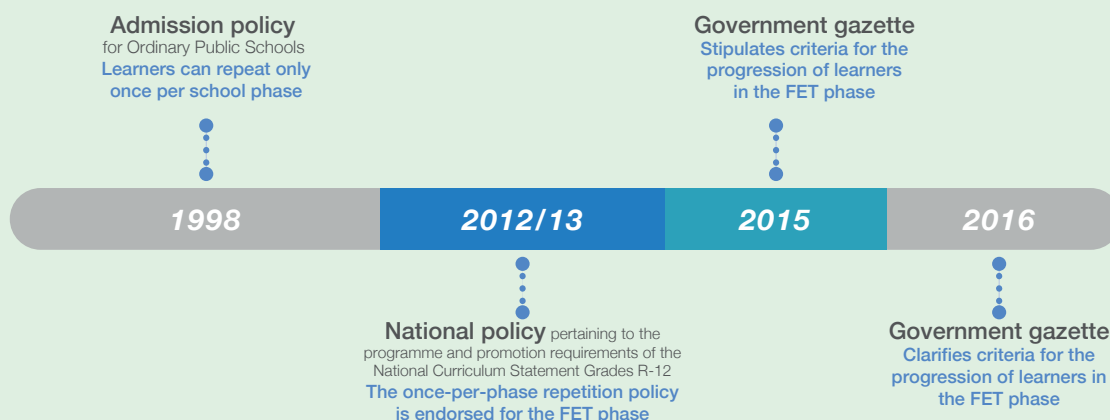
Admission policy
for Ordinary Public Schools
Learners can repeat only once per school phase

Government gazette
Stipulates criteria for the progression of learners in the FET phase

1998

2012/13

2015

2016

National policy pertaining to the programme and promotion requirements of the National Curriculum Statement Grades R-12
The once-per-phase repetition policy is endorsed for the FET phase

Government gazette
Clarifies criteria for the progression of learners in the FET phase